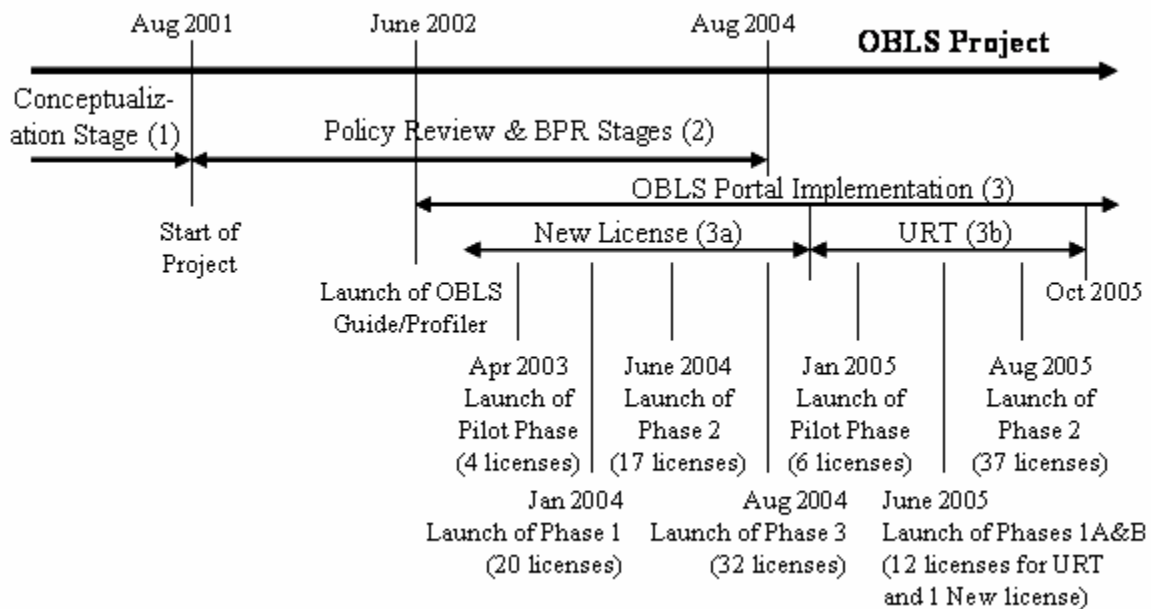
Aug 2001
June 2002
Aug 2004
OBLS Project

Conceptualization Stage (1)
Policy Review & BPR Stages (2)
OBLS Portal Implementation (3)

Start of Project
New License (3a)
URT (3b)

Launch of OBLS Guide/Profiler
Oct 2005

Apr 2003 Launch of Pilot Phase (4 licenses)
June 2004 Launch of Phase 2 (17 licenses)
Jan 2005 Launch of Pilot Phase (6 licenses)
Aug 2005 Launch of Phase 2 (37 licenses)

Jan 2004 Launch of Phase 1 (20 licenses)
Aug 2004 Launch of Phase 3 (32 licenses)
June 2005 Launch of Phases 1A&B (12 licenses for URT and 1 New license)